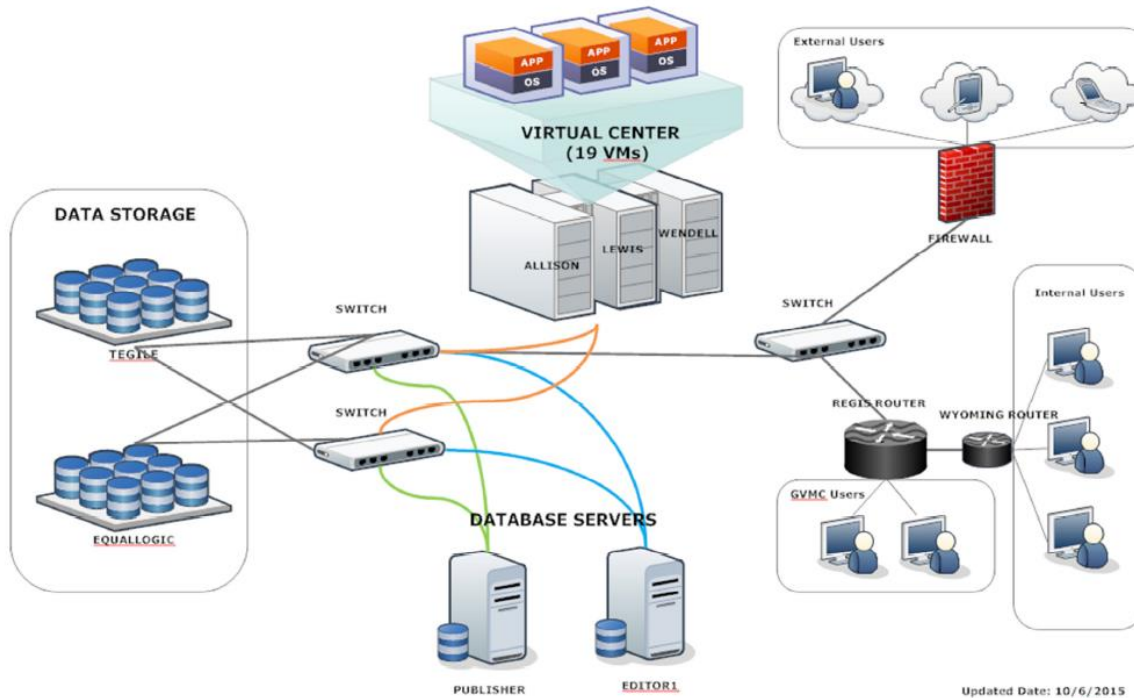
APP
OS
APP
OS
APP
OS

VIRTUAL CENTER
(19 VMs)

ALLISON
LEWIS
WENDELL

External Users

FIREWALL

DATA STORAGE

TEGILE

EQUALLOGIC

SWITCH

SWITCH

SWITCH

Internal Users

REGIS ROUTER

WYOMING ROUTER

GVMC Users

DATABASE SERVERS

PUBLISHER

EDITOR1

Updated Date: 10/6/2015